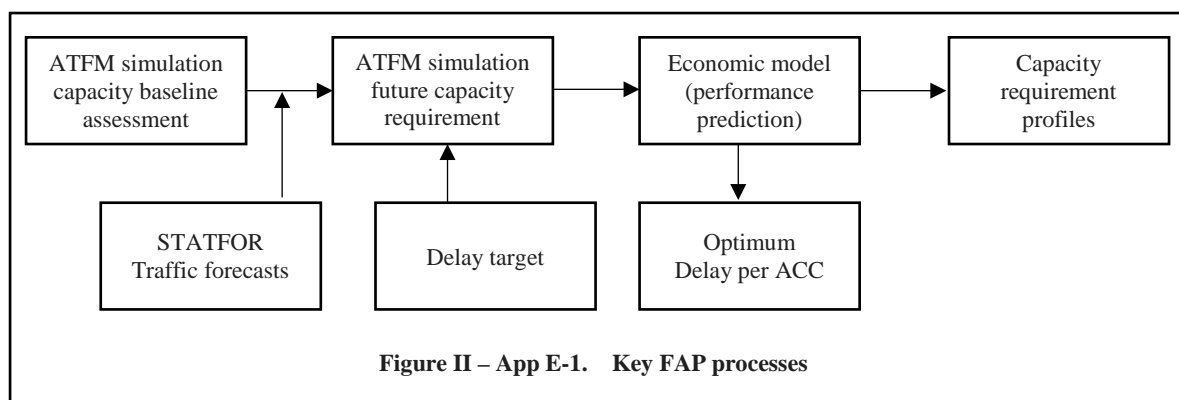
ATFM simulation capacity baseline assessment

ATFM simulation future capacity requirement

Economic model (performance prediction)

Capacity requirement profiles

STATFOR Traffic forecasts

Delay target

Optimum Delay per ACC

Figure II – App E-1. Key FAP processes